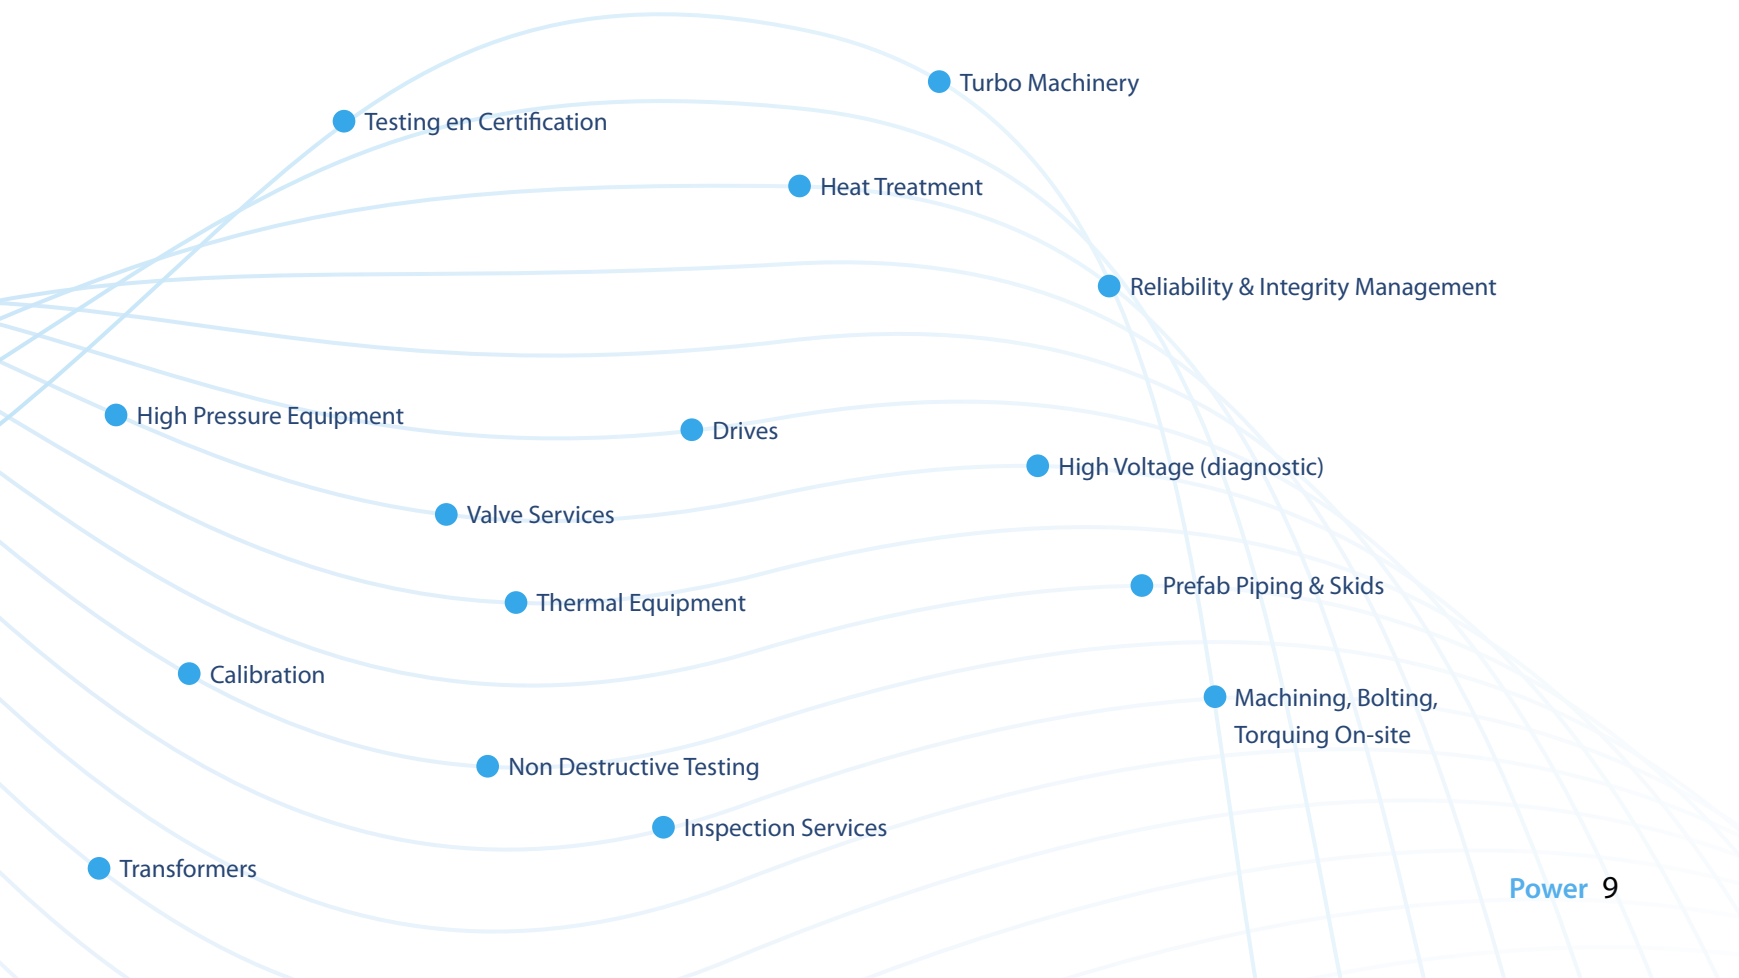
Turbo Machinery

Testing en Certification

Heat Treatment

Reliability & Integrity Management

High Pressure Equipment

Drives

High Voltage (diagnostic)

Valve Services

Prefab Piping & Skids

Thermal Equipment

Calibration

Machining, Bolting, Torquing On-site

Non Destructive Testing

Inspection Services

Transformers

Power 9